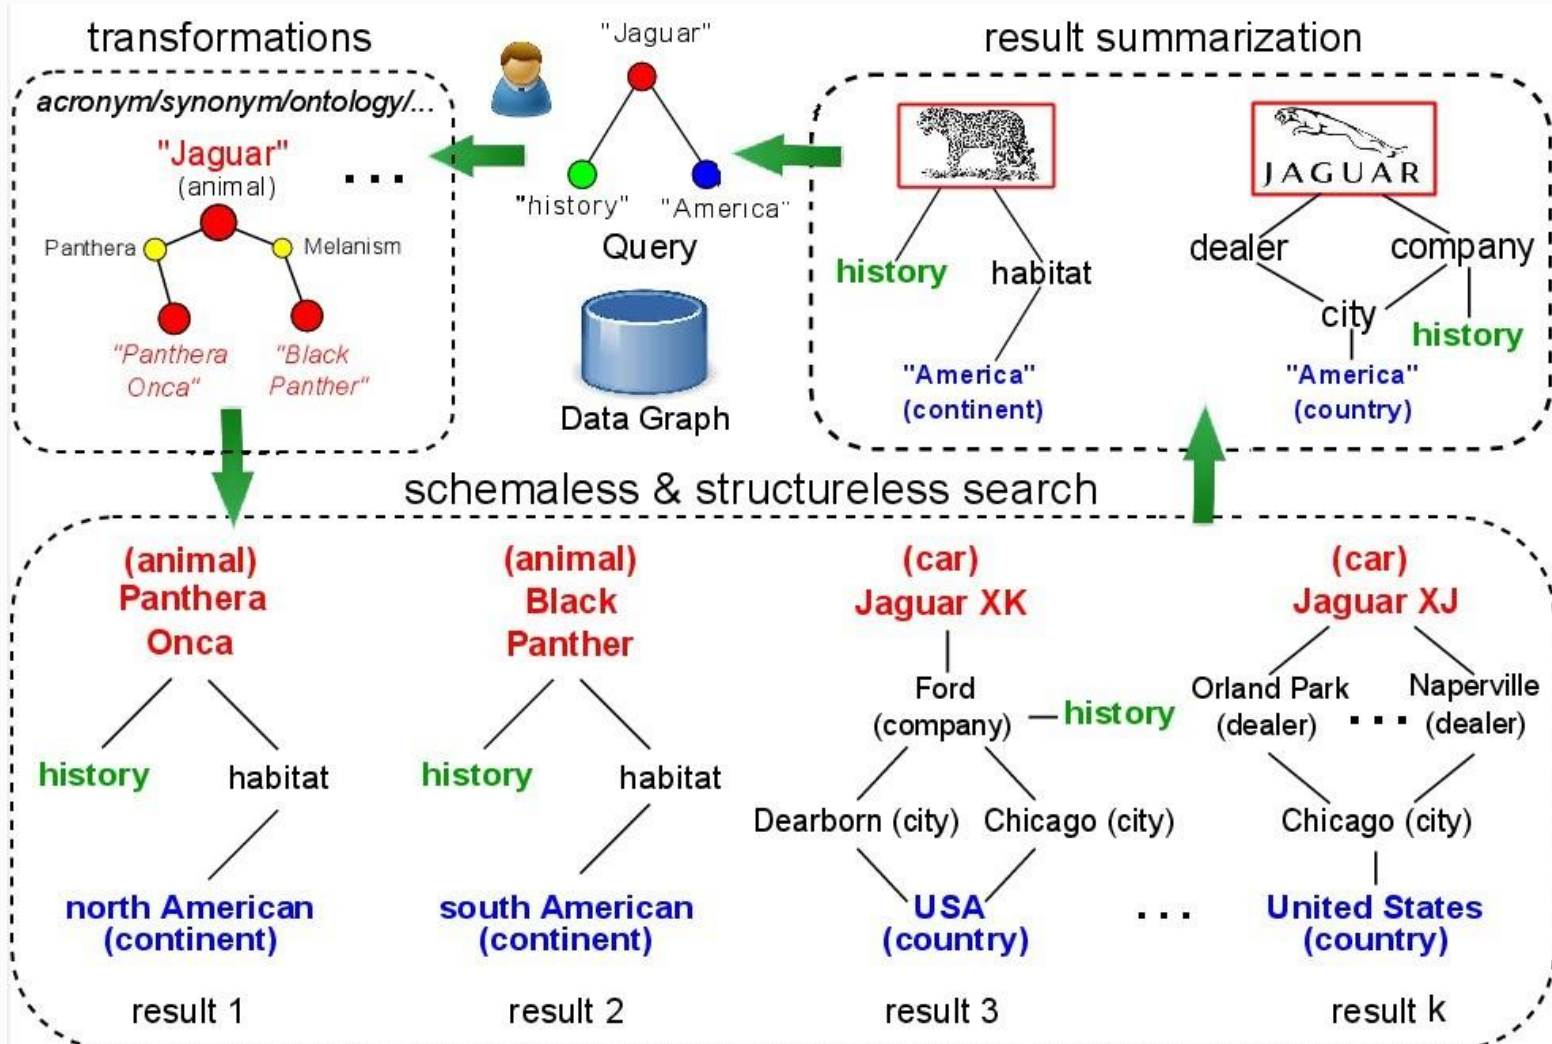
transformations

acronym/synonym/ontology/...

"Jaguar"
(animal)

...

Panthera

Melanism

"Panthera Onca"

"Black Panther"

"Jaguar"

"history"

"America"

Query

Data Graph

result summarization

JAGUAR

history

habitat

"America"
(continent)

dealer

company

city

history

"America"
(country)

schemaless & structureless search

(animal)
Panthera
Onca

history

habitat

north American
(continent)

result 1

(animal)
Black
Panther

history

habitat

south American
(continent)

result 2

(car)
Jaguar XK

Ford
(company)

history

Dearborn (city)

Chicago (city)

USA
(country)

result 3

...

(car)
Jaguar XJ

Orland Park
(dealer)

...

Naperville
(dealer)

Chicago (city)

United States
(country)

result k